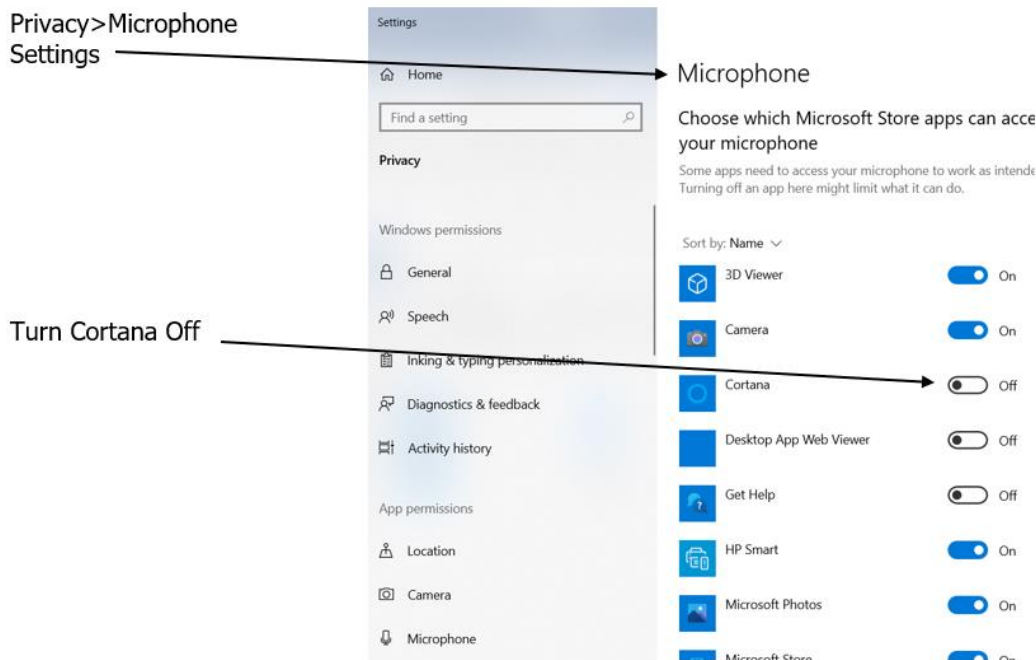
Privacy>Microphone Settings

Turn Cortana Off

Settings

Home

Find a setting

Privacy

Windows permissions

General

Speech

Inking & typing personalization

Diagnostics & feedback

Activity history

App permissions

Location

Camera

Microphone

Microphone

Choose which Microsoft Store apps can acce your microphone

Some apps need to access your microphone to work as intende Turning off an app here might limit what it can do.

Sort by: Name

3D Viewer On

Camera On

Cortana Off

Desktop App Web Viewer Off

Get Help Off

HP Smart On

Microsoft Photos On

Microsoft Store On